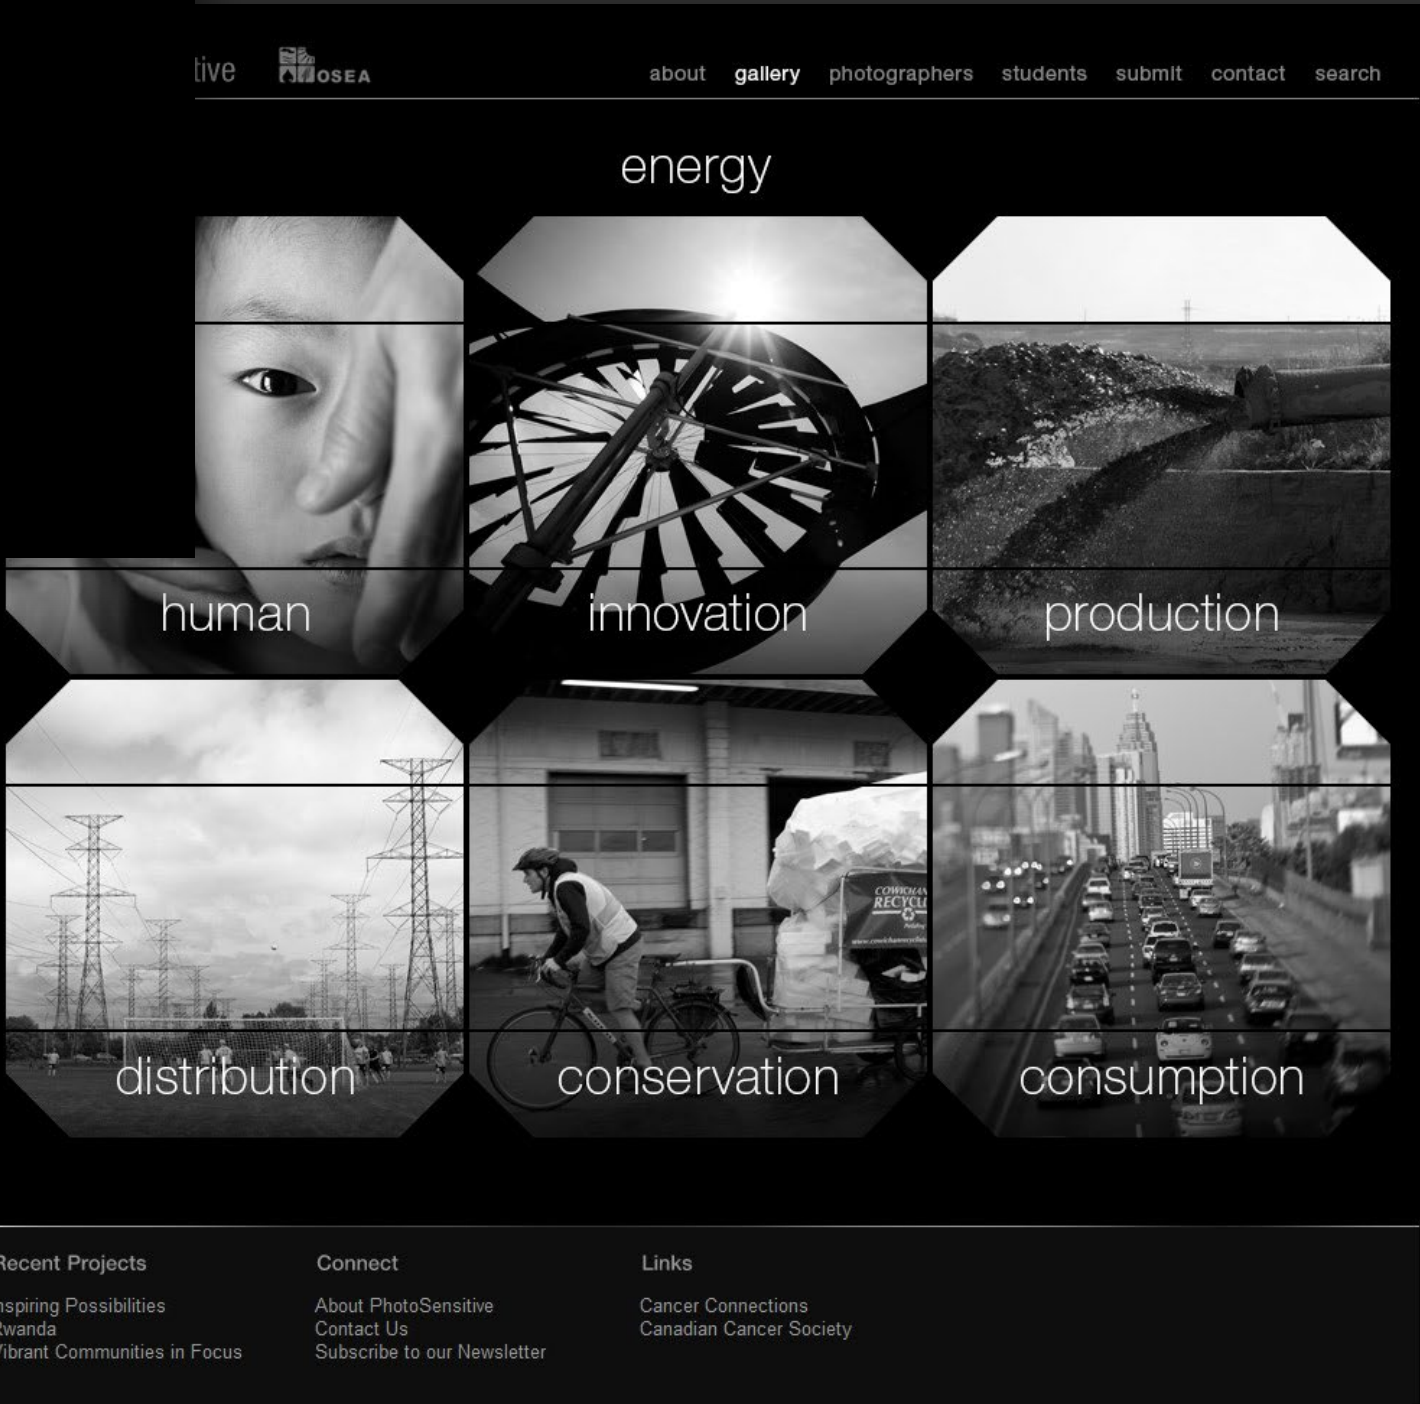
tive OSEA

about gallery photographers students submit contact search

energy

human

innovation

production

distribution

conservation

consumption

COWICHAN RECYCL

ecent Projects

nspiring Possibilities
wanda
ibrant Communities in Focus

Connect

About PhotoSensitive
Contact Us
Subscribe to our Newsletter

Links

Cancer Connections
Canadian Cancer Society